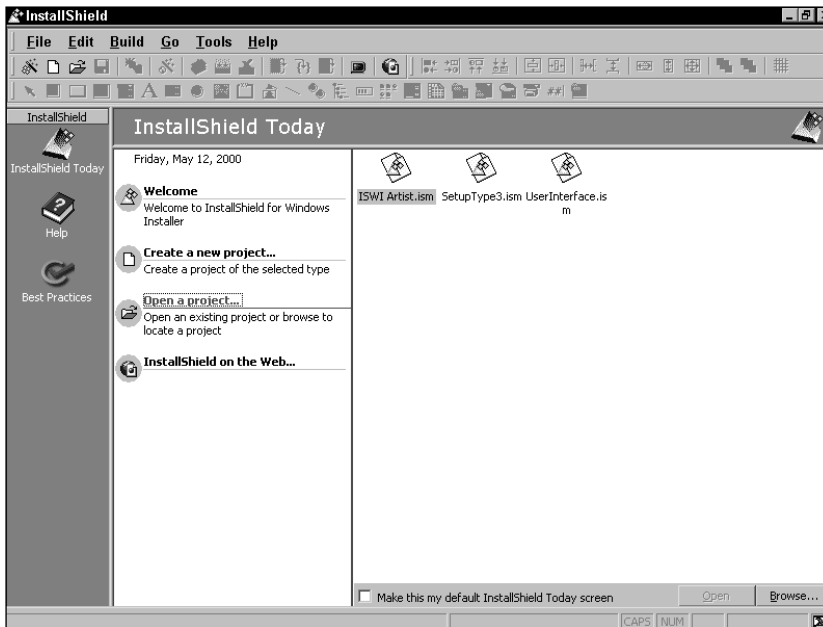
InstallShield

File Edit Build Go Tools Help

InstallShield

InstallShield Today

Help

Best Practices

InstallShield Today

Friday, May 12, 2000

Welcome
Welcome to InstallShield for Windows Installer

Create a new project...
Create a project of the selected type

Open a project...
Open an existing project or browse to locate a project

InstallShield on the Web...

ISWI Artist.ism SetupType3.ism UserInterface.ism

Make this my default InstallShield Today screen

Open Browse...

CAPS NUM